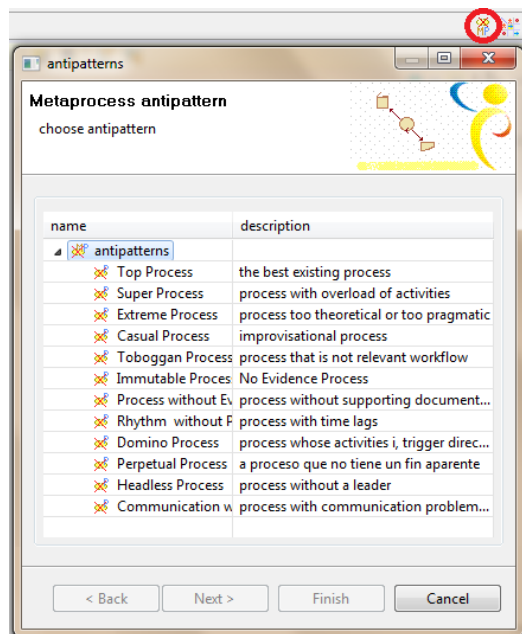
antipatterns

Metaprocess antipattern

choose antipattern

| name | description |
|---|---|
| antipatterns | |
| Top Process | the best existing process |
| Super Process | process with overload of activities |
| Extreme Process | process too theoretical or too pragmatic |
| Casual Process | improvisational process |
| Toboggan Process | process that is not relevant workflow |
| Immutable Proces | No Evidence Process |
| Process without Ev | process without supporting document... |
| Rhythm without F | process with time lags |
| Domino Process | process whose activities i, trigger direc... |
| Perpetual Process | a proceso que no tiene un fin aparente |
| Headless Process | process without a leader |
| Communication w | process with communication problem... |

< Back
Next >
Finish
Cancel